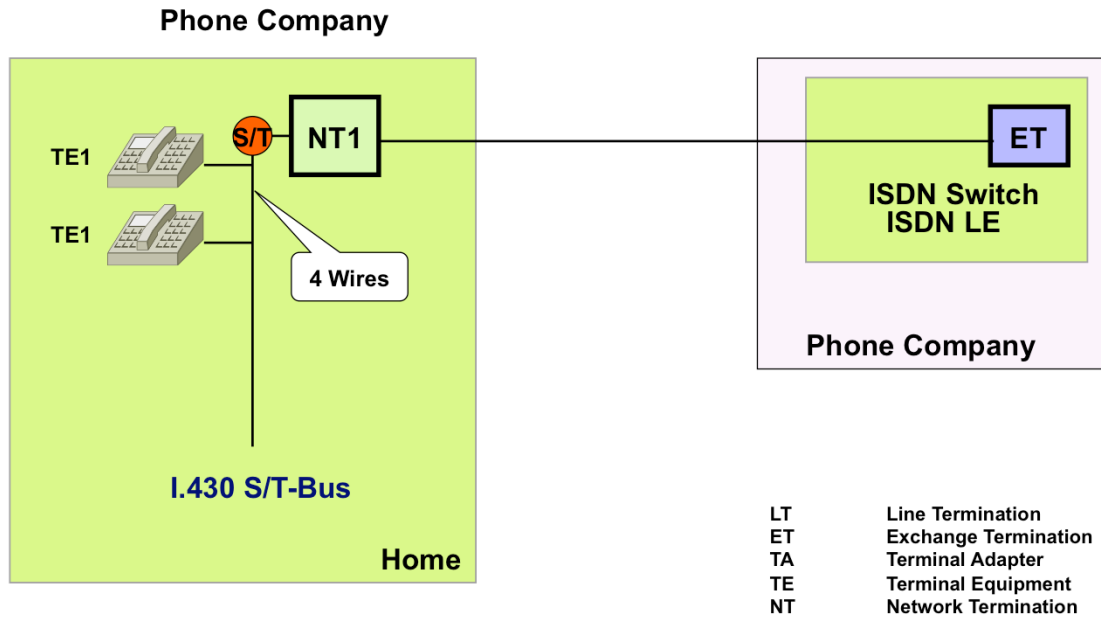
Phone Company

TE1

TE1

S/T

NT1

4 Wires

I.430 S/T-Bus

Home

ET

ISDN Switch
ISDN LE

Phone Company

| | |
|---|---|
| LT | Line Termination |
| ET | Exchange Termination |
| TA | Terminal Adapter |
| TE | Terminal Equipment |
| NT | Network Termination |